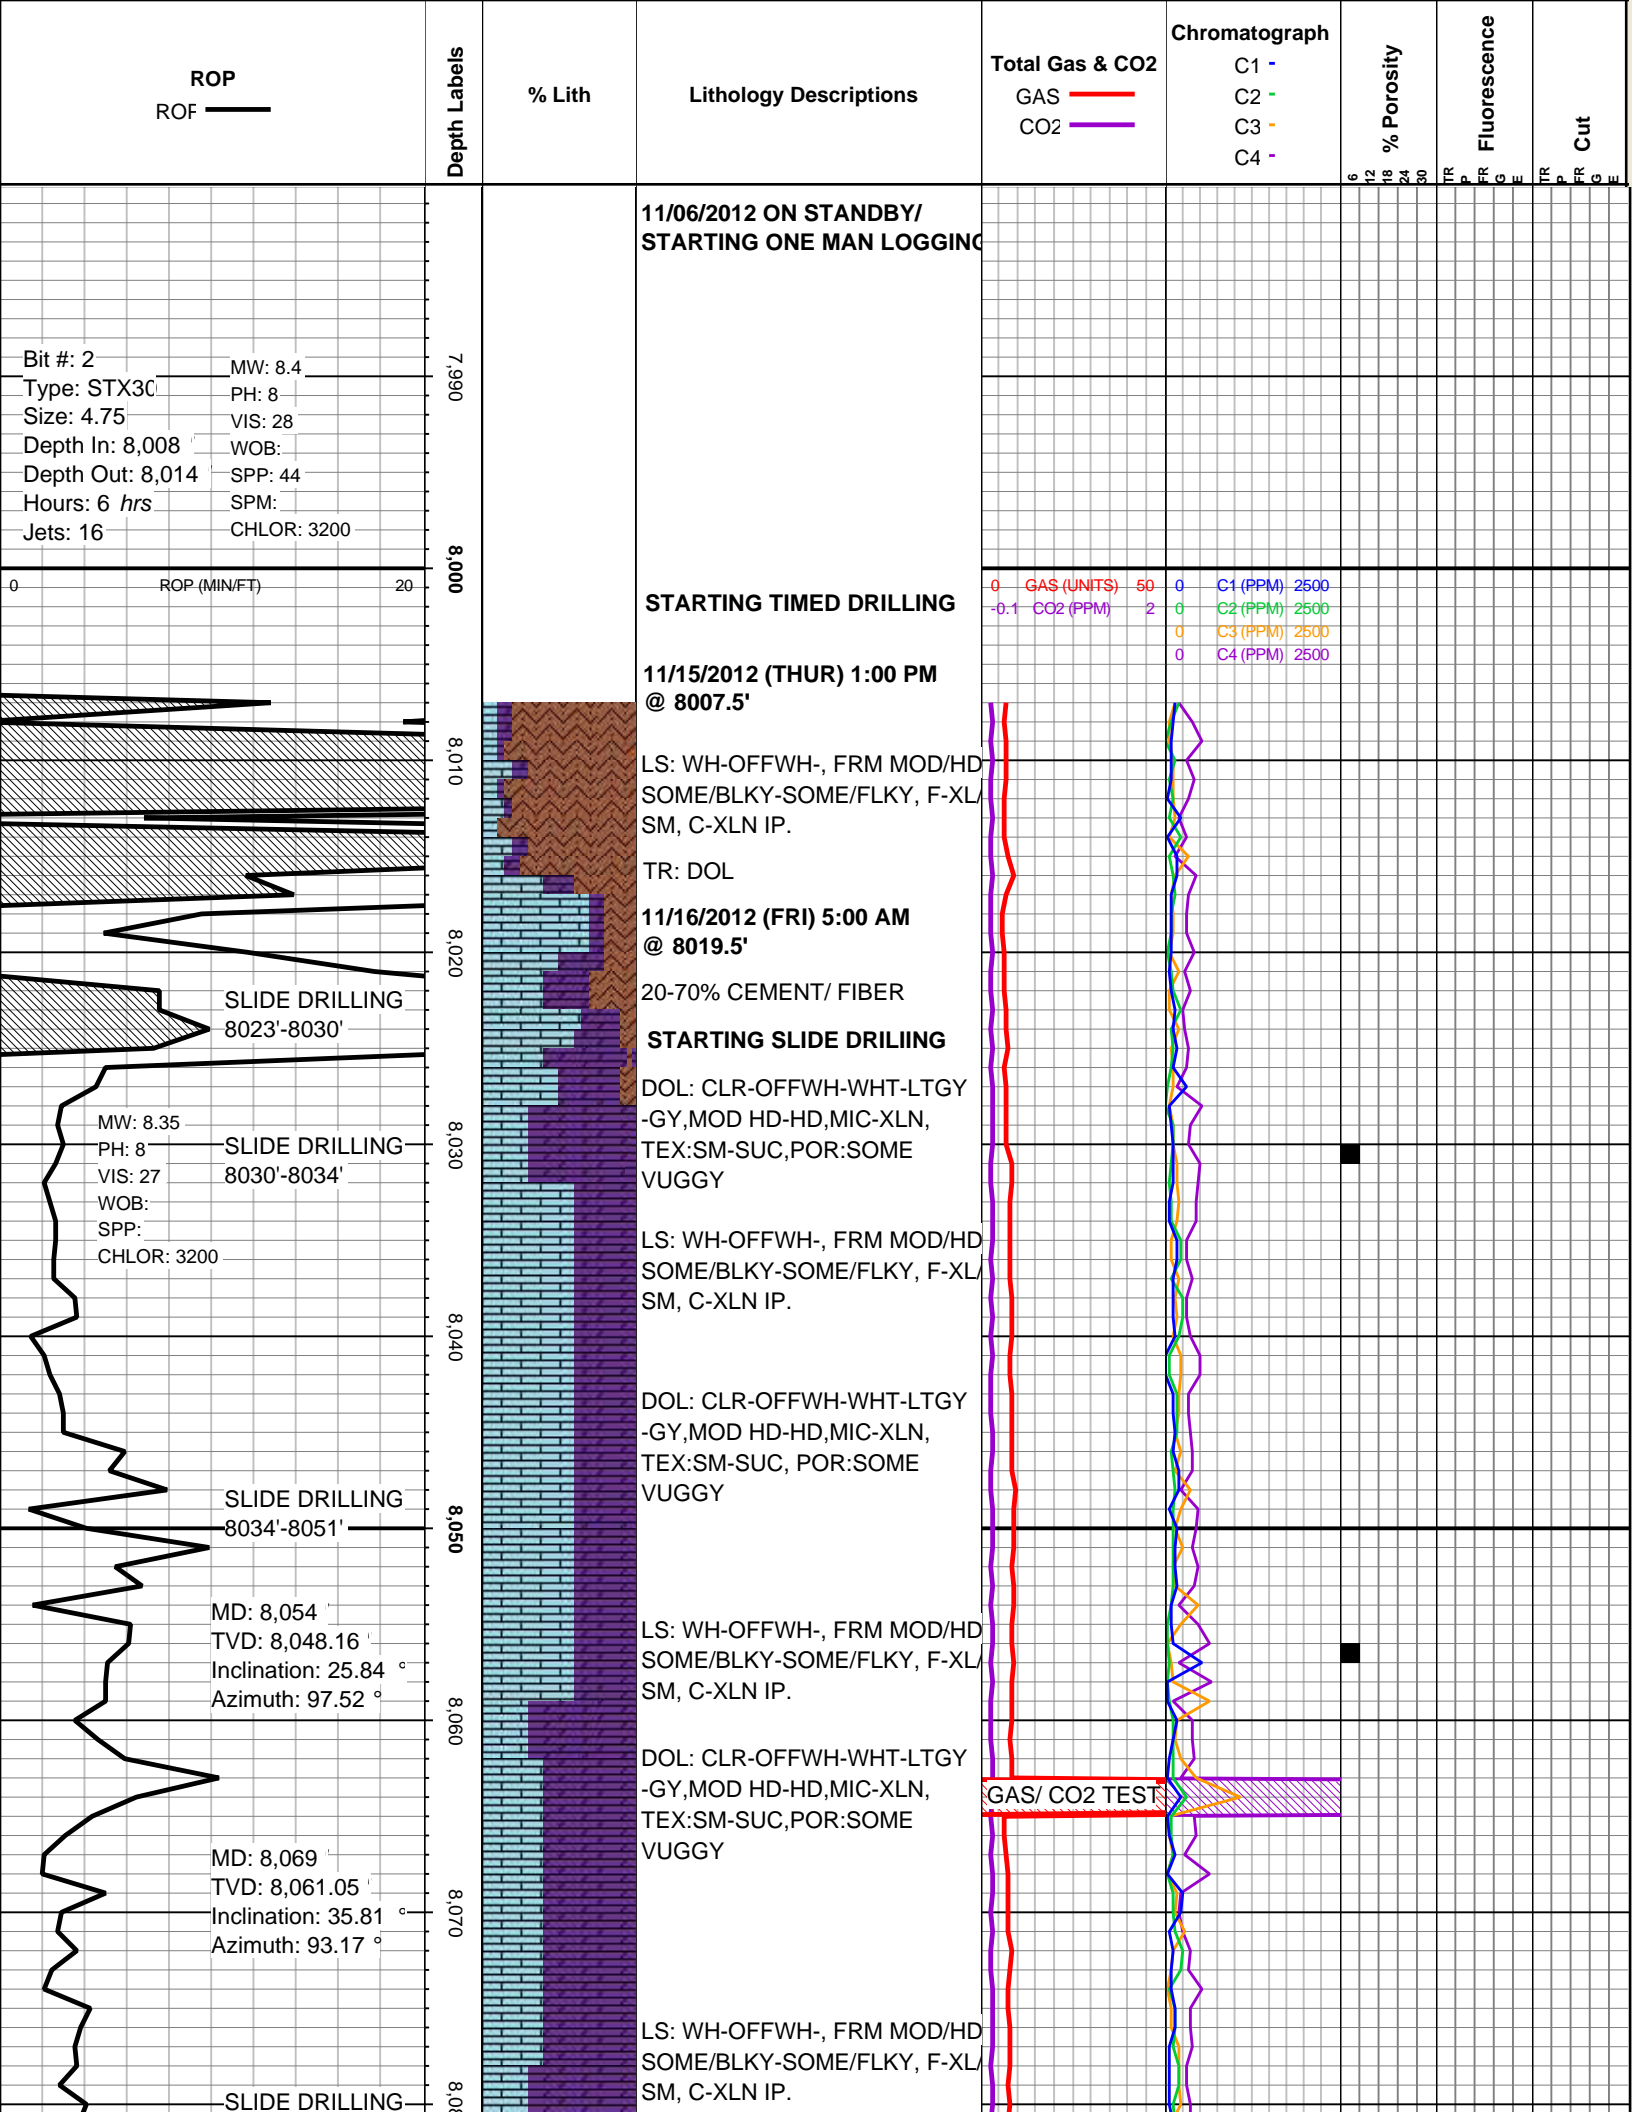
ROP
ROF

Depth Labels

% Lith

Lithology Descriptions

Total Gas & CO2
GAS
CO2

Chromatograph
C1
C2
C3
C4

% Porosity
6
12
18
24
30

Fluorescence
TR
P
FR
G
E

Cut
TR
P
FR
G
E

11/06/2012 ON STANDBY/ STARTING ONE MAN LOGGING

Bit #: 2
Type: STX30
Size: 4.75
Depth In: 8,008
Depth Out: 8,014
Hours: 6 *hrs*
Jets: 16

MW: 8.4
PH: 8
VIS: 28
WOB:
SPP: 44
SPM:
CHLOR: 3200

7,990

8,000

0 ROP (MIN/FT) 20

STARTING TIMED DRILLING

0 GAS (UNITS) 50
-0.1 CO2 (PPM) 2
0 C1 (PPM) 2500
0 C2 (PPM) 2500
0 C3 (PPM) 2500
0 C4 (PPM) 2500

11/15/2012 (THUR) 1:00 PM @ 8007.5'

8,010

LS: WH-OFFWH-, FRM MOD/HD SOME/BLKY-SOME/FLKY, F-XL/ SM, C-XLN IP.

TR: DOL

11/16/2012 (FRI) 5:00 AM @ 8019.5'

8,020

20-70% CEMENT/ FIBER

SLIDE DRILLING 8023'-8030'

STARTING SLIDE DRILIING

DOL: CLR-OFFWH-WHT-LTGY -GY,MOD HD-HD,MIC-XLN, TEX:SM-SUC,POR:SOME VUGGY

MW: 8.35
PH: 8
VIS: 27
WOB:
SPP:
CHLOR: 3200

SLIDE DRILLING 8030'-8034'

8,030

LS: WH-OFFWH-, FRM MOD/HD SOME/BLKY-SOME/FLKY, F-XL/ SM, C-XLN IP.

8,040

DOL: CLR-OFFWH-WHT-LTGY -GY,MOD HD-HD,MIC-XLN, TEX:SM-SUC, POR:SOME VUGGY

SLIDE DRILLING 8034'-8051'

8,050

MD: 8,054
TVD: 8,048.16
Inclination: 25.84 °
Azimuth: 97.52 °

LS: WH-OFFWH-, FRM MOD/HD SOME/BLKY-SOME/FLKY, F-XL/ SM, C-XLN IP.

8,060

DOL: CLR-OFFWH-WHT-LTGY -GY,MOD HD-HD,MIC-XLN, TEX:SM-SUC,POR:SOME VUGGY

GAS/ CO2 TEST

MD: 8,069
TVD: 8,061.05
Inclination: 35.81 °
Azimuth: 93.17 °

8,070

LS: WH-OFFWH-, FRM MOD/HD SOME/BLKY-SOME/FLKY, F-XL/ SM, C-XLN IP.

SLIDE DRILLING

8,0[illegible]